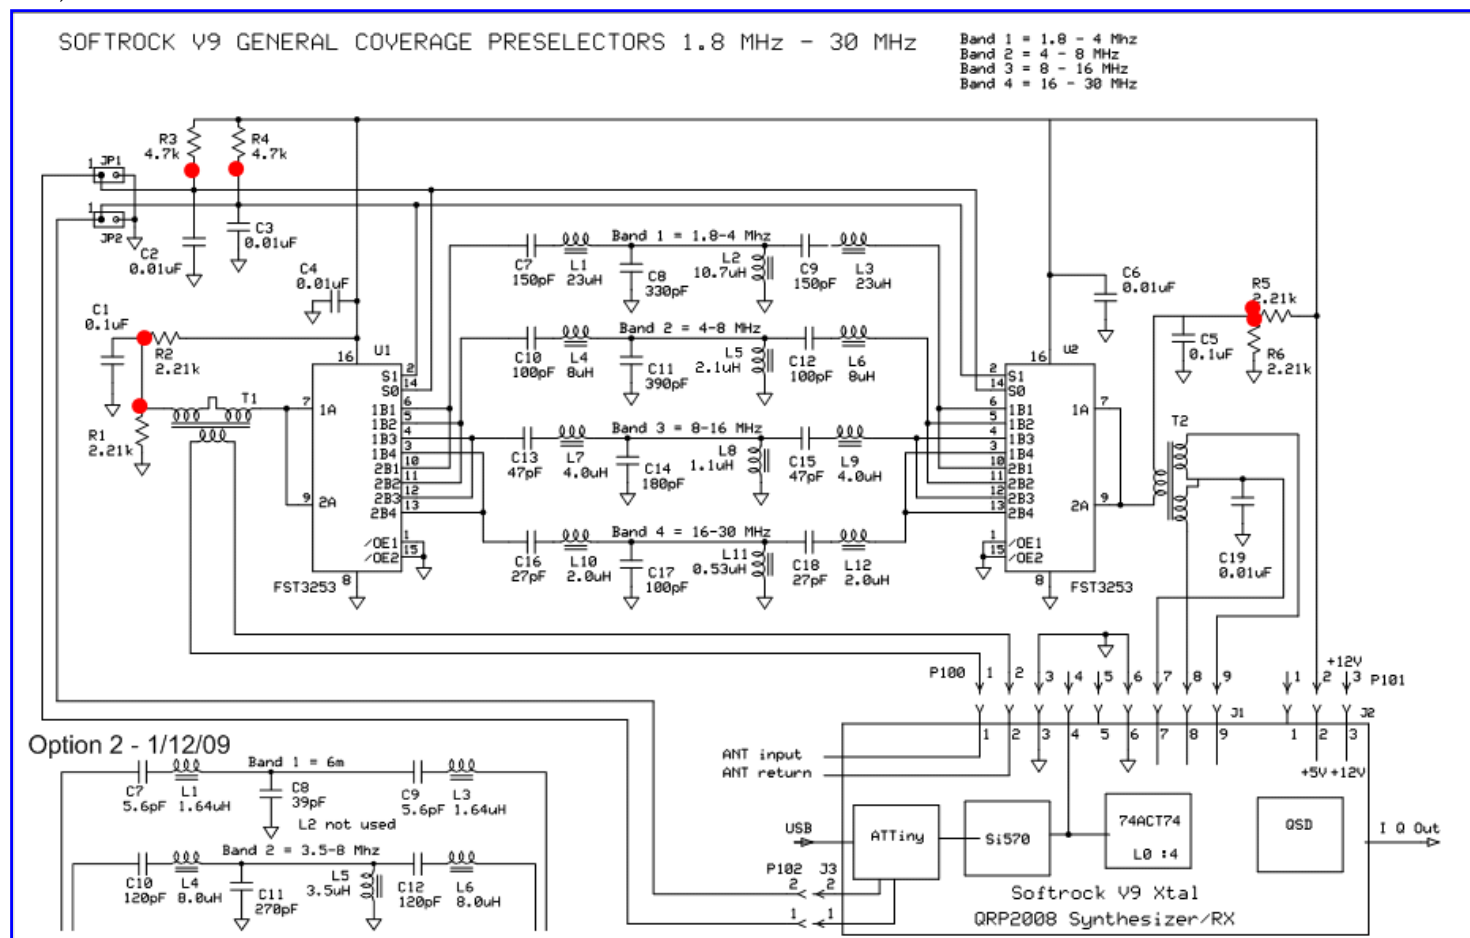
SOFTROCK V9 GENERAL COVERAGE PRESELECTORS 1.8 MHz - 30 MHz

Band 1 = 1.8 - 4 Mhz
Band 2 = 4 - 8 MHz
Band 3 = 8 - 16 MHz
Band 4 = 16 - 30 MHz

R3 4.7k
R4 4.7k
1 JP1
1
JP2
C2 0.01uF
C3 0.01uF
C4 0.01uF
C1 0.1uF
R2 2.21k
R1 2.21k
T1
U1
16
S1 2
S0 14
7 1A
1B1 6
1B2 5
1B3 4
1B4 3
2B1 10
2B2 11
2B3 12
2B4 13
9 2A
/OE1 1
/OE2 15
FST3253 8

Band 1 = 1.8-4 Mhz
C7 150pF
L1 23uH
C8 330pF
L2 10.7uH
C9 150pF
L3 23uH

Band 2 = 4-8 MHz
C10 100pF
L4 8uH
C11 390pF
L5 2.1uH
C12 100pF
L6 8uH

Band 3 = 8-16 MHz
C13 47pF
L7 4.0uH
C14 180pF
L8 1.1uH
C15 47pF
L9 4.0uH

Band 4 = 16-30 MHz
C16 27pF
L10 2.0uH
C17 100pF
L11 0.53uH
C18 27pF
L12 2.0uH

C6 0.01uF
R5 2.21k
C5 0.1uF
R6 2.21k
U2
16
2 S1
14 S0
6 1B1
5 1B2
4 1B3
3 1B4
10 2B1
11 2B2
12 2B3
13 2B4
1A 7
2A 9
1 /OE1
15 /OE2
8 FST3253
T2
C19 0.01uF

P100 1 2 3 4 5 6 7 8 9
+12V
1 2 3 P101
J1
J2
1 2 3 4 5 6 7 8 9
1 2 3
+5V +12V
ANT input
ANT return
USB
ATTiny
Si570
74ACT74
L0 :4
QSD
I Q Out
P102 J3
2 2
1 1
Softrock V9 Xtal
QRP2008 Synthesizer/RX

Option 2 - 1/12/09
Band 1 = 6m
C7 5.6pF
L1 1.64uH
C8 39pF
L2 not used
C9 5.6pF
L3 1.64uH
Band 2 = 3.5-8 Mhz
C10 120pF
L4 8.0uH
C11 270pF
L5 3.5uH
C12 120pF
L6 8.0uH